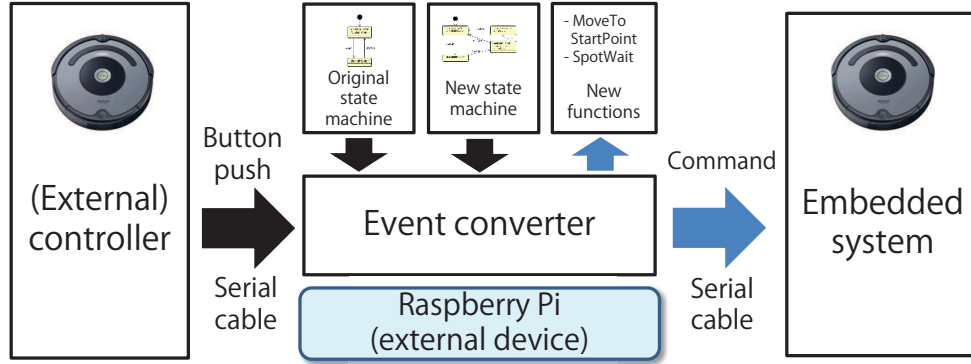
(External) controller

Button push

Serial cable

Original state machine

New state machine

- MoveTo StartPoint
- SpotWait

New functions

Event converter

Raspberry Pi (external device)

Command

Serial cable

Embedded system